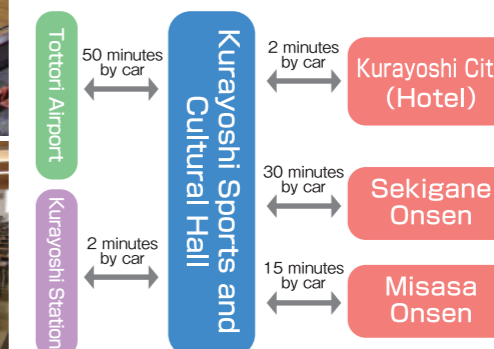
Tottori Airport

50 minutes by car

Kurayoshi Station

2 minutes by car

Kurayoshi Sports and Cultural Hall

2 minutes by car

Kurayoshi Cit
(Hotel)

30 minutes by car

Sekigane Onsen

15 minutes by car

Misasa Onsen